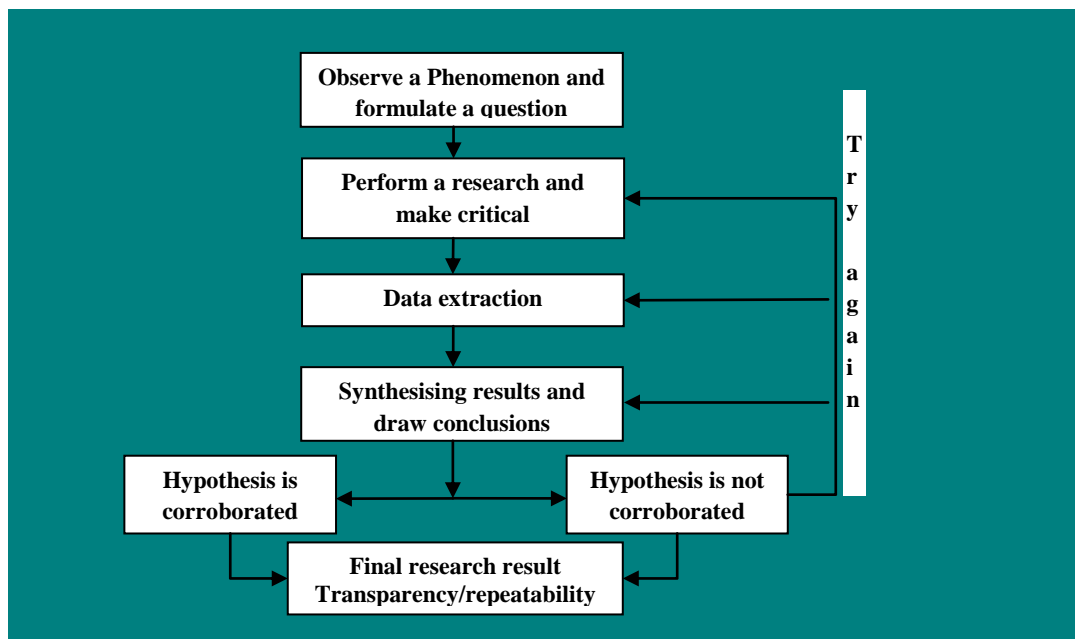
Observe a Phenomenon and formulate a question

Perform a research and make critical

Data extraction

Synthesising results and draw conclusions

Hypothesis is corroborated

Hypothesis is not corroborated

Final research result Transparency/repeatability

Try again